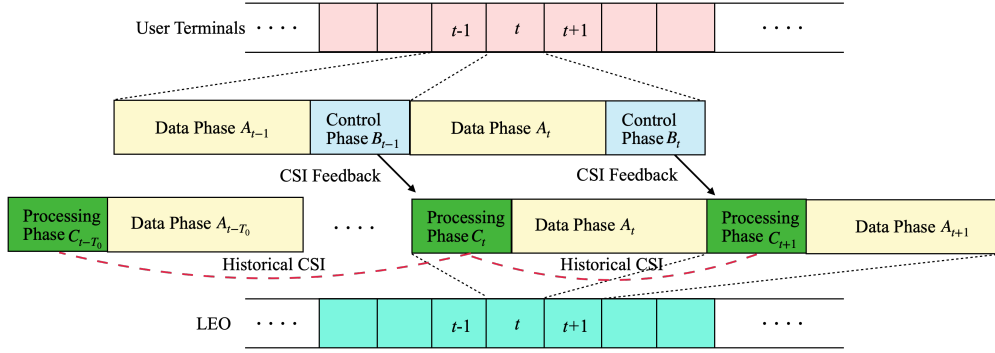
User Terminals · · · ·

$t$-1

$t$

$t$+1

· · · ·

Data Phase $A_{t-1}$

Control Phase $B_{t-1}$

Data Phase $A_t$

Control Phase $B_t$

CSI Feedback

CSI Feedback

Processing Phase $C_{t-T_0}$

Data Phase $A_{t-T_0}$

· · · ·

Processing Phase $C_t$

Data Phase $A_t$

Processing Phase $C_{t+1}$

Data Phase $A_{t+1}$

Historical CSI

Historical CSI

LEO · · · ·

$t$-1

$t$

$t$+1

· · · ·